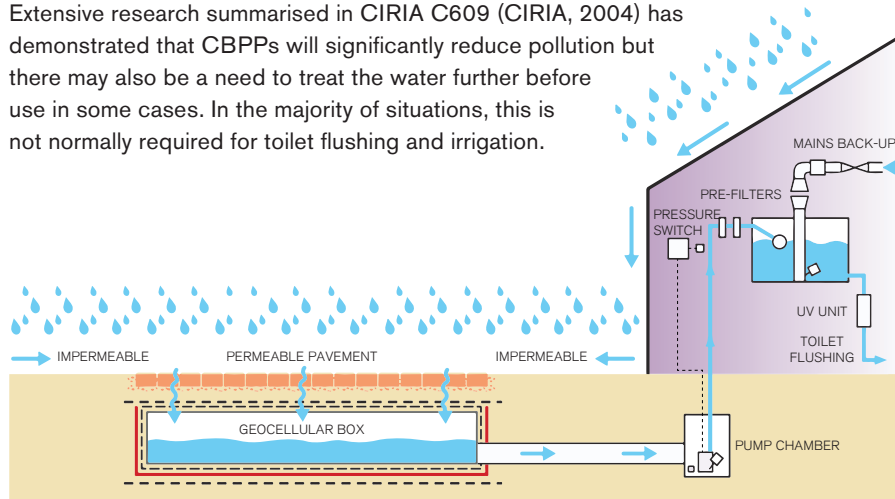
Extensive research summarised in CIRIA C609 (CIRIA, 2004) has demonstrated that CBPPs will significantly reduce pollution but there may also be a need to treat the water further before use in some cases. In the majority of situations, this is not normally required for toilet flushing and irrigation.

MAINS BACK-UP

PRE-FILTERS

PRESSURE SWITCH

UV UNIT

TOILET FLUSHING

IMPERMEABLE

PERMEABLE PAVEMENT

IMPERMEABLE

GEOCELLULAR BOX

PUMP CHAMBER